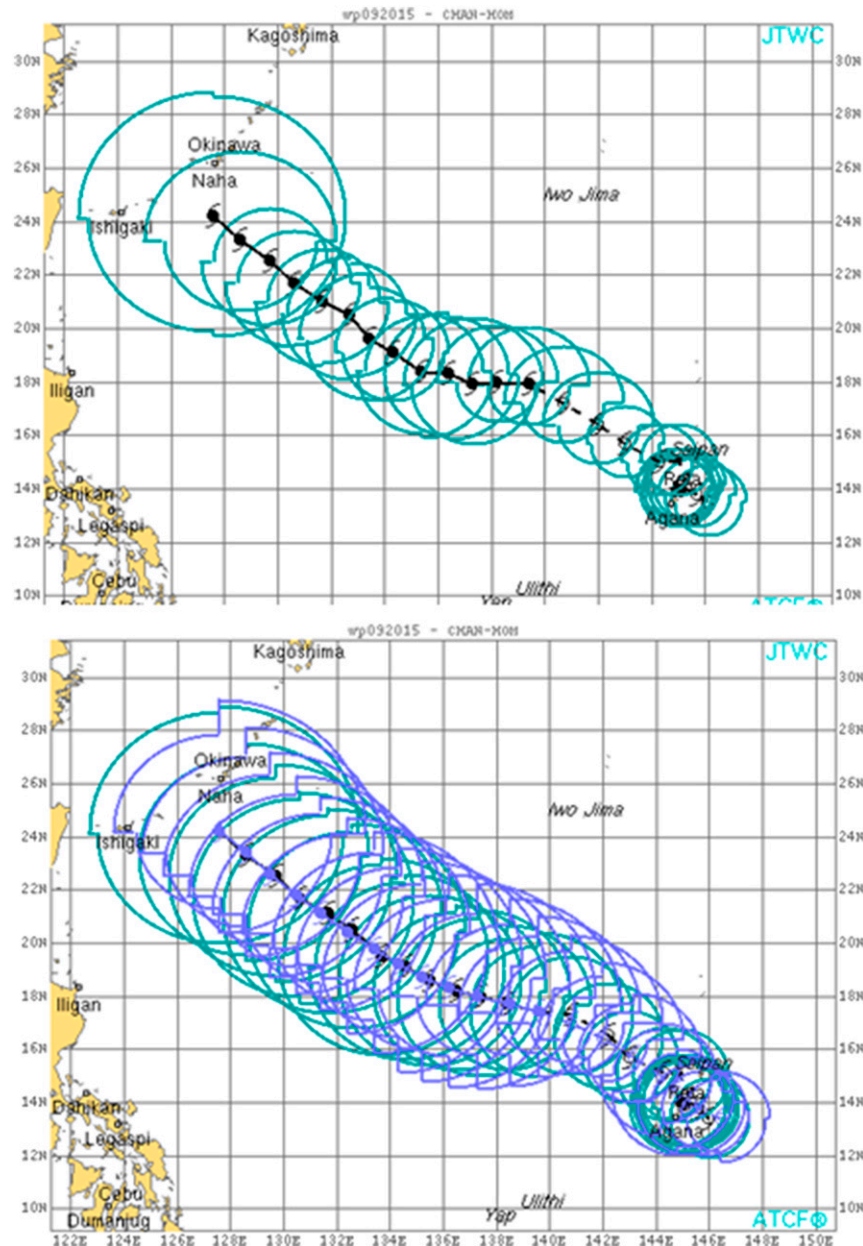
wp092015 - CHAN-HOM

JTWC

Kagoshima

30N 28N 26N 24N 22N 20N 18N 16N 14N 12N 10N

Okinawa

Naha

Ishigaki

Iwo Jima

Iligan

Saipan

Rota

Agana

Daet

Legaspi

Cebu

Ulithi

Yap

ATCF

wp092015 - CHAN-HOM

JTWC

Kagoshima

30N 28N 26N 24N 22N 20N 18N 16N 14N 12N 10N

Okinawa

Naha

Ishigaki

Iwo Jima

Iligan

Saipan

Rota

Agana

Daet

Legaspi

Cebu

Dumanjug

Ulithi

Yap

ATCF

122E 124E 126E 128E 130E 132E 134E 136E 138E 140E 142E 144E 146E 148E 150E